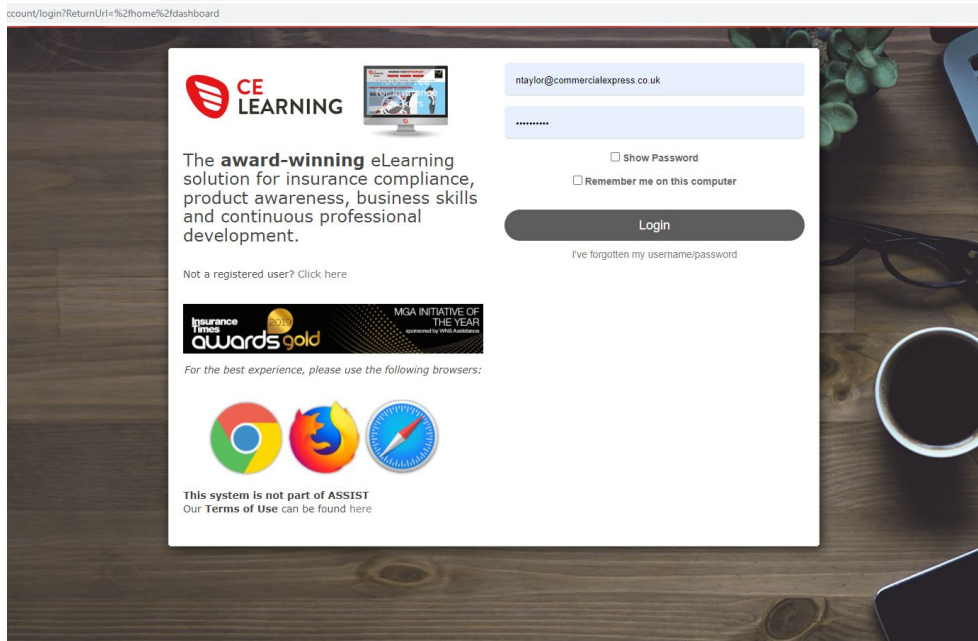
ccount/login?ReturnUrl=%2fhome%2fdashboard

CE LEARNING

The **award-winning** eLearning solution for insurance compliance, product awareness, business skills and continuous professional development.

Not a registered user? Click here

Insurance Times awards gold 2019 MGA INITIATIVE OF THE YEAR sponsored by WNS Assistance

*For the best experience, please use the following browsers:*

**This system is not part of ASSIST**
Our **Terms of Use** can be found here

ntaylor@commercialexpress.co.uk

••••••••••

Show Password

Remember me on this computer

Login

I've forgotten my username/password